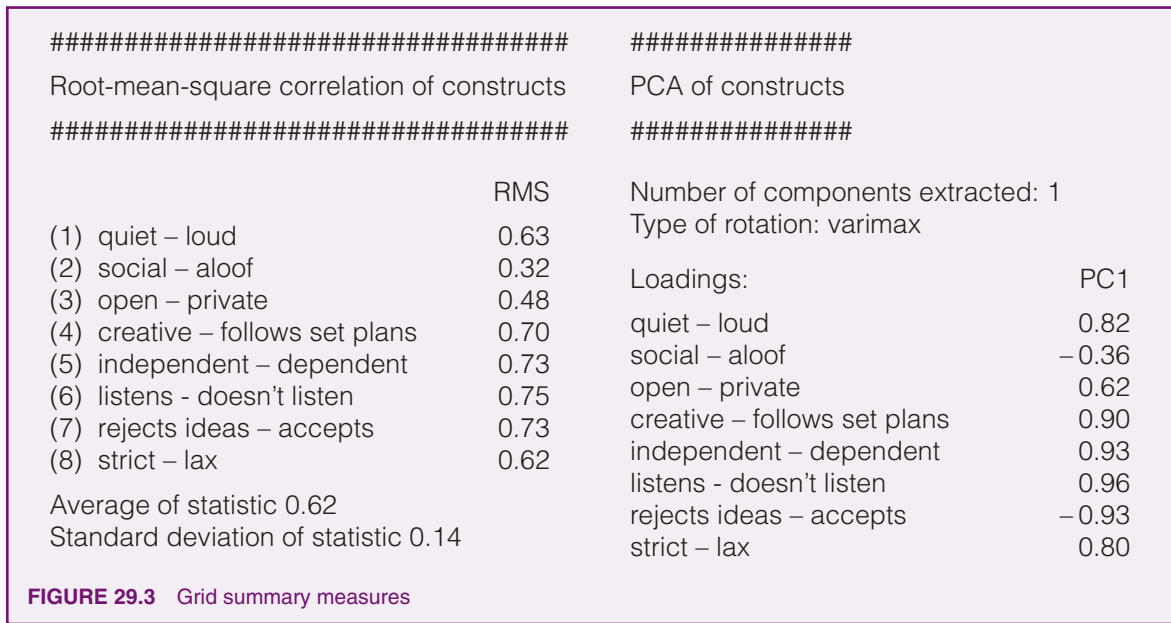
####################################

Root-mean-square correlation of constructs

####################################

| | RMS |
|---|---|
| (1) quiet – loud | 0.63 |
| (2) social – aloof | 0.32 |
| (3) open – private | 0.48 |
| (4) creative – follows set plans | 0.70 |
| (5) independent – dependent | 0.73 |
| (6) listens - doesn't listen | 0.75 |
| (7) rejects ideas – accepts | 0.73 |
| (8) strict – lax | 0.62 |

Average of statistic 0.62
Standard deviation of statistic 0.14

###############

PCA of constructs

###############

Number of components extracted: 1
Type of rotation: varimax

| Loadings: | PC1 |
|---|---|
| quiet – loud | 0.82 |
| social – aloof | – 0.36 |
| open – private | 0.62 |
| creative – follows set plans | 0.90 |
| independent – dependent | 0.93 |
| listens - doesn't listen | 0.96 |
| rejects ideas – accepts | – 0.93 |
| strict – lax | 0.80 |

FIGURE 29.3 Grid summary measures